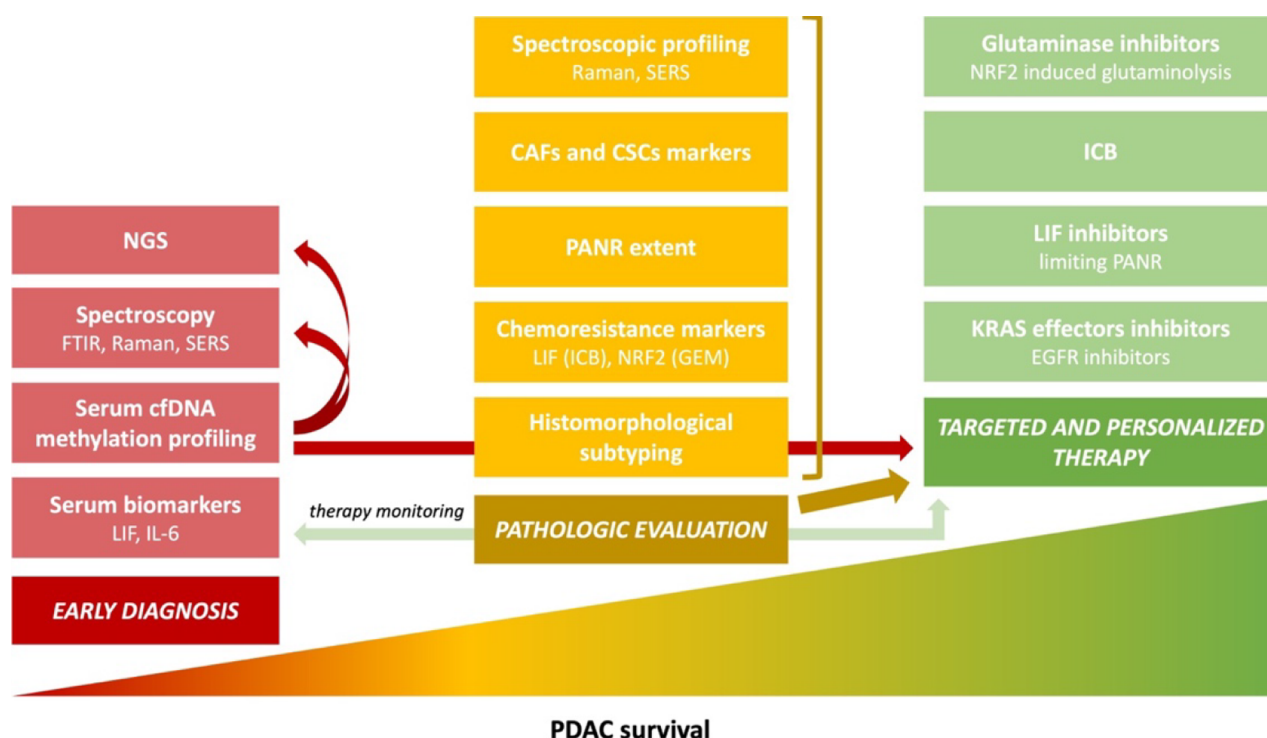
NGS

Spectroscopy
FTIR, Raman, SERS

Serum cfDNA methylation profiling

Serum biomarkers
LIF, IL-6

EARLY DIAGNOSIS

Spectroscopic profiling
Raman, SERS

CAFs and CSCs markers

PANR extent

Chemoresistance markers
LIF (ICB), NRF2 (GEM)

Histomorphological subtyping

therapy monitoring

PATHOLOGIC EVALUATION

Glutaminase inhibitors
NRF2 induced glutaminolysis

ICB

LIF inhibitors
limiting PANR

KRAS effectors inhibitors
EGFR inhibitors

TARGETED AND PERSONALIZED THERAPY

PDAC survival